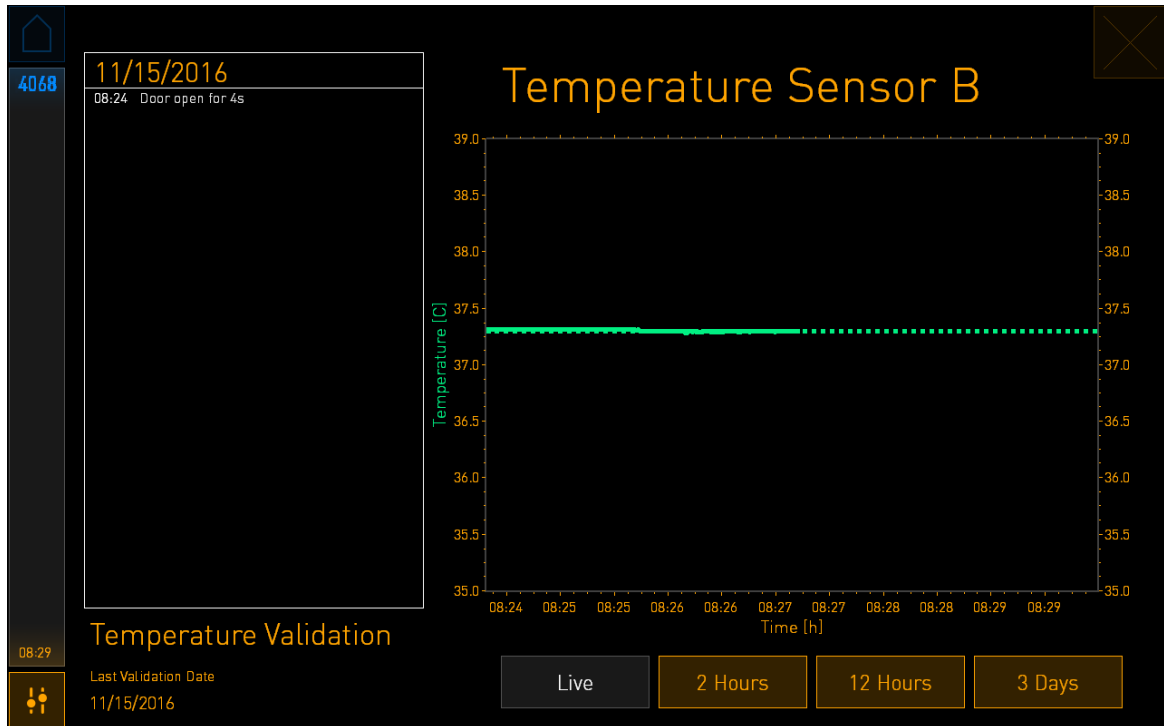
4068

08:29

11/15/2016

08:24 Door open for 4s

Temperature Validation

Last Validation Date

11/15/2016

Temperature Sensor B

| 39.0 | 39.0 |
|---|---|
| 38.5 | 38.5 |
| 38.0 | 38.0 |
| 37.5 | 37.5 |
| 37.0 | 37.0 |
| 36.5 | 36.5 |
| 36.0 | 36.0 |
| 35.5 | 35.5 |
| 35.0 | 35.0 |

Temperature [C]

08:24 08:25 08:25 08:26 08:26 08:27 08:27 08:28 08:28 08:29 08:29

Time [h]

Live

2 Hours

12 Hours

3 Days